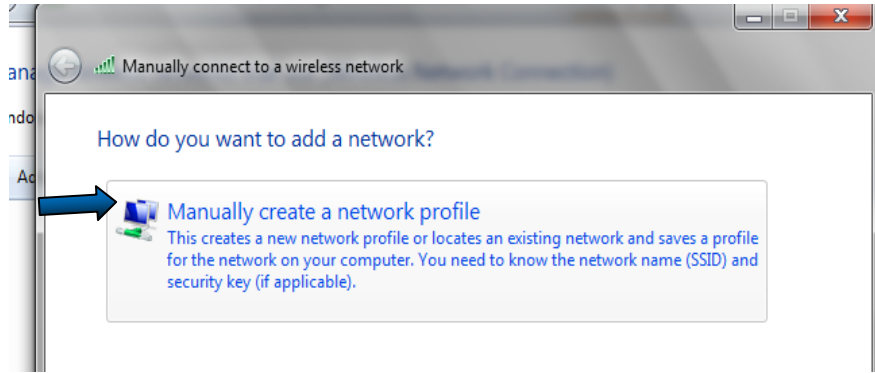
ana
ndo
Ac

Manually connect to a wireless network

How do you want to add a network?

Manually create a network profile
This creates a new network profile or locates an existing network and saves a profile for the network on your computer. You need to know the network name (SSID) and security key (if applicable).